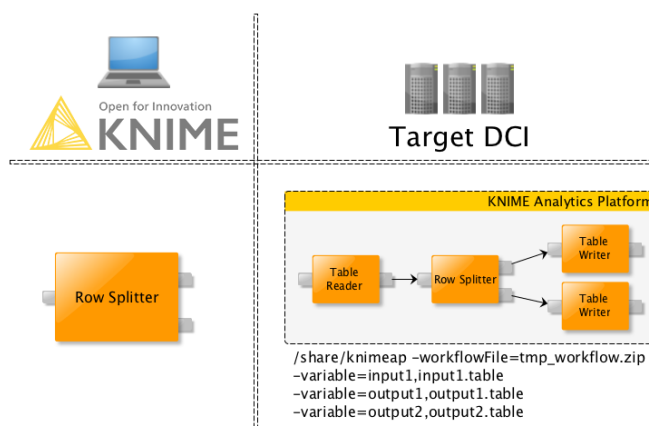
Open for Innovation
KNIME

Target DCI

Row Splitter

KNIME Analytics Platform

Table Reader

Row Splitter

Table Writer

Table Writer

/share/knimeap –workflowFile=tmp_workflow.zip
–variable=input1,input1.table
–variable=output1,output1.table
–variable=output2,output2.table